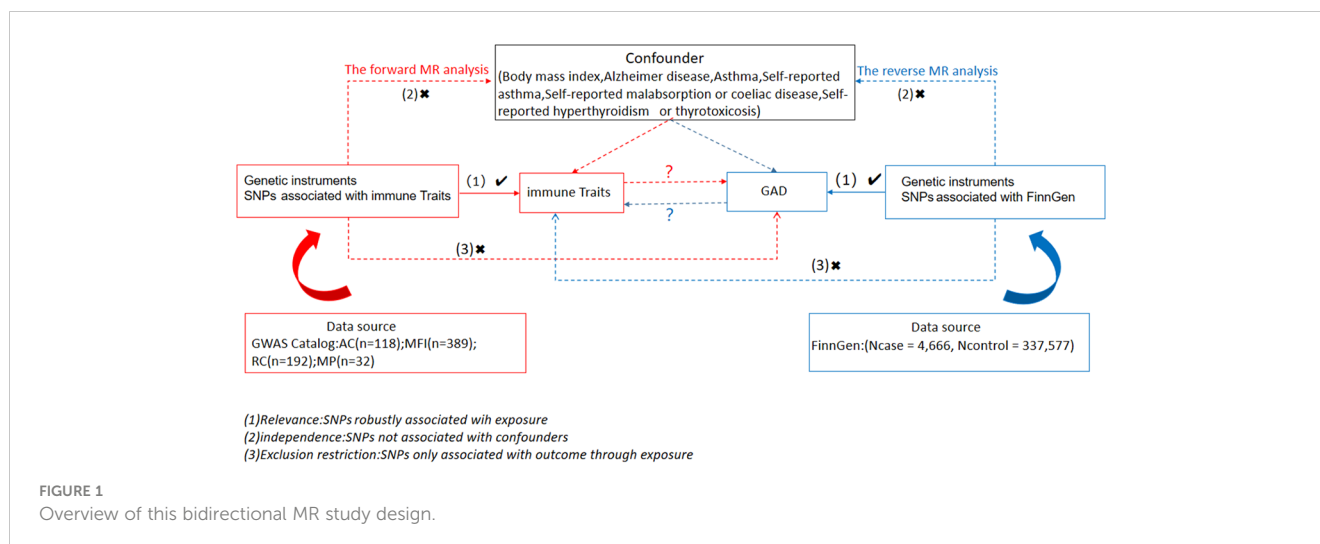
Confounder
(Body mass index,Alzheimer disease,Asthma,Self-reported asthma,Self-reported malabsorption or coeliac disease,Self-reported hyperthyroidism or thyrotoxicosis)

The forward MR analysis

(2) ✖

The reverse MR analysis

(2) ✖

Genetic instruments
SNPs associated with immune Traits

(1) ✔

immune Traits

?

?

GAD

(1) ✔

Genetic instruments
SNPs associated with FinnGen

(3) ✖

(3) ✖

Data source
GWAS Catalog:AC(n=118);MFI(n=389); RC(n=192);MP(n=32)

Data source
FinnGen:(Ncase = 4,666, Ncontrol = 337,577)

(1)Relevance:SNPs robustly associated wih exposure
(2)independence:SNPs not associated with confounders
(3)Exclusion restriction:SNPs only associated with outcome through exposure

FIGURE 1
Overview of this bidirectional MR study design.